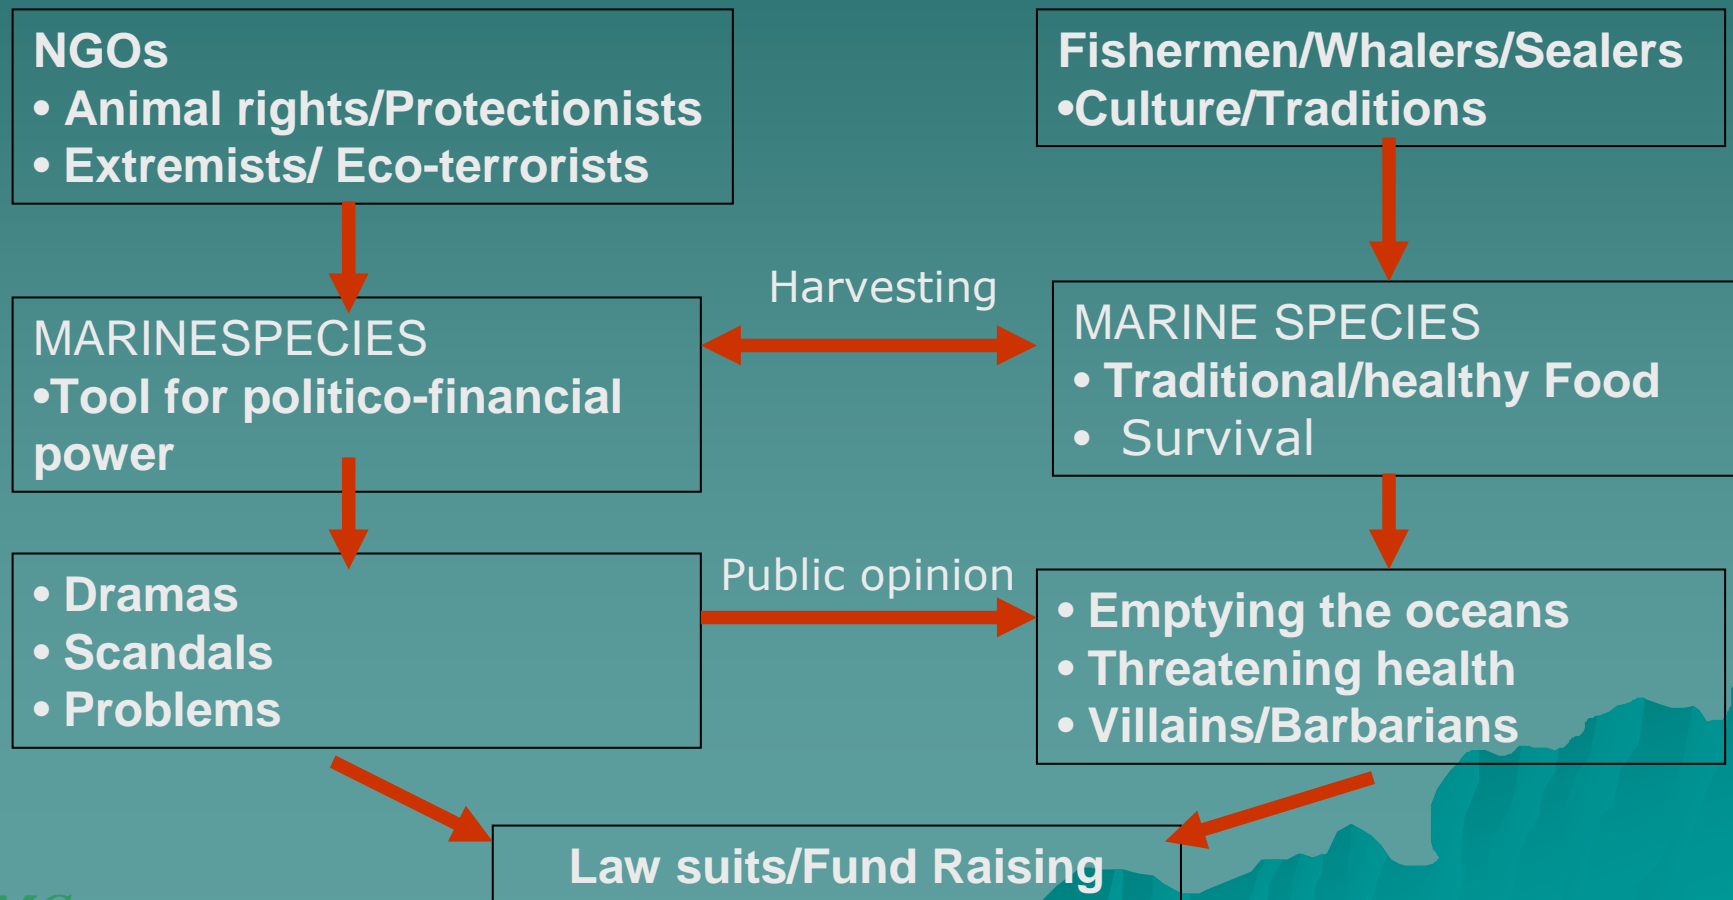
NGOs
• Animal rights/Protectionists
• Extremists/ Eco-terrorists

Fishermen/Whalers/Sealers
•Culture/Traditions

Harvesting

MARINESPECIES
•Tool for politico-financial power

MARINE SPECIES
• Traditional/healthy Food
• Survival

Public opinion

• Dramas
• Scandals
• Problems

• Emptying the oceans
• Threatening health
• Villains/Barbarians

Law suits/Fund Raising